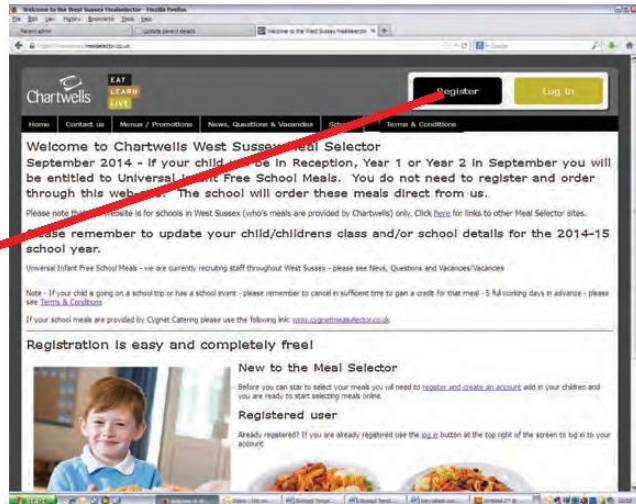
Welcome to the West Sussex Mealselector - Mozilla Firefox
File Edit View History Bookmarks Tools Help
Parent admin | Update parent details | Welcome to the West Sussex Mealselector
mealselector.co.uk

Chartwells EAT LEARN LIVE

Register | Log in

Home | Contact us | Menus / Promotions | News, Questions and Vacancies | Sch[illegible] | Terms & Conditions

Welcome to Chartwells West Sussex Meal Selector

September 2014 - If your child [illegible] be in Reception, Year 1 or Year 2 in September you will be entitled to Universal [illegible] Free School Meals. You do not need to register and order through this web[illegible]. The school will order these meals direct from us.

Please note th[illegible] website is for schools in West Sussex (who's meals are provided by Chartwells) only. Click here for links to other Meal Selector sites.

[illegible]ease remember to update your child/childrens class and/or school details for the 2014-15 school year.

Universal Infant Free School Meals - we are currently recruiting staff throughout West Sussex - please see News, Questions and Vacancies/Vacancies

Note - If your child is going on a school trip or has a school event - please remember to cancel in sufficient time to gain a credit for that meal - 5 full working days in advance - please see Terms & Conditions

If your school meals are provided by Cygnet Catering please use the following link: www.cygnetmealselector.co.uk

Registration is easy and completely free!

New to the Meal Selector

Before you can star to select your meals you will need to register and create an account add in your children and you are ready to start selecting meals online.

Registered user

Already registered? If you are already registered use the log in button at the top right of the screen to log in to your account